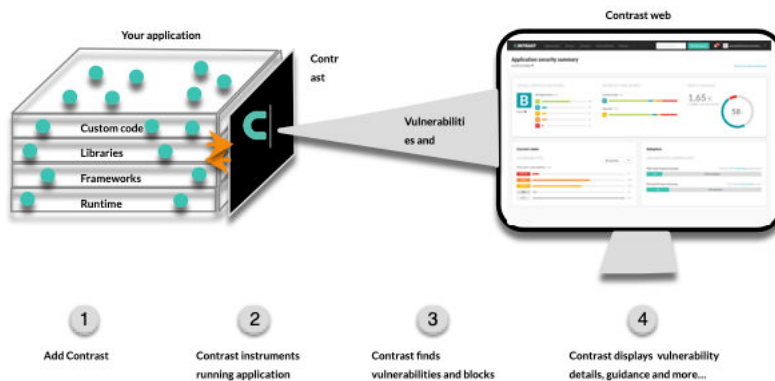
Your application

Contrast web

Contr ast

Custom code

Libraries

Frameworks

Runtime

Vulnerabiliti es and

Application security summary

B

1,65

58

1

Add Contrast

2

Contrast instruments running application

3

Contrast finds vulnerabilities and blocks

4

Contrast displays vulnerability details, guidance and more...